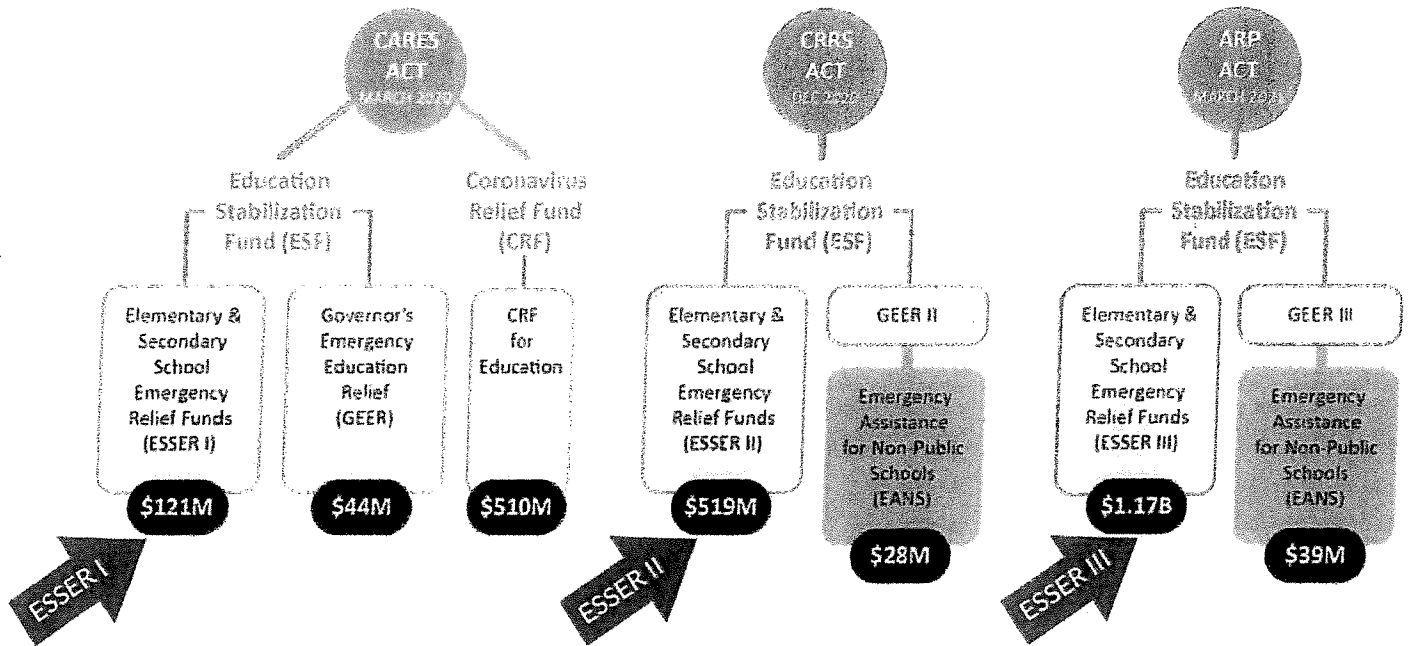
CARES ACT
MARCH 2020

Education Stabilization Fund (ESF)

Coronavirus Relief Fund (CRF)

Elementary & Secondary School Emergency Relief Funds (ESSER I)

$121M

Governor's Emergency Education Relief (GEER)

$44M

CRF for Education

$510M

ESSER I

CRRS ACT
DEC 2020

Education Stabilization Fund (ESF)

Elementary & Secondary School Emergency Relief Funds (ESSER II)

$519M

GEER II

Emergency Assistance for Non-Public Schools (EANS)

$28M

ESSER II

ARP ACT
MARCH 2021

Education Stabilization Fund (ESF)

Elementary & Secondary School Emergency Relief Funds (ESSER III)

$1.17B

GEER III

Emergency Assistance for Non-Public Schools (EANS)

$39M

ESSER III